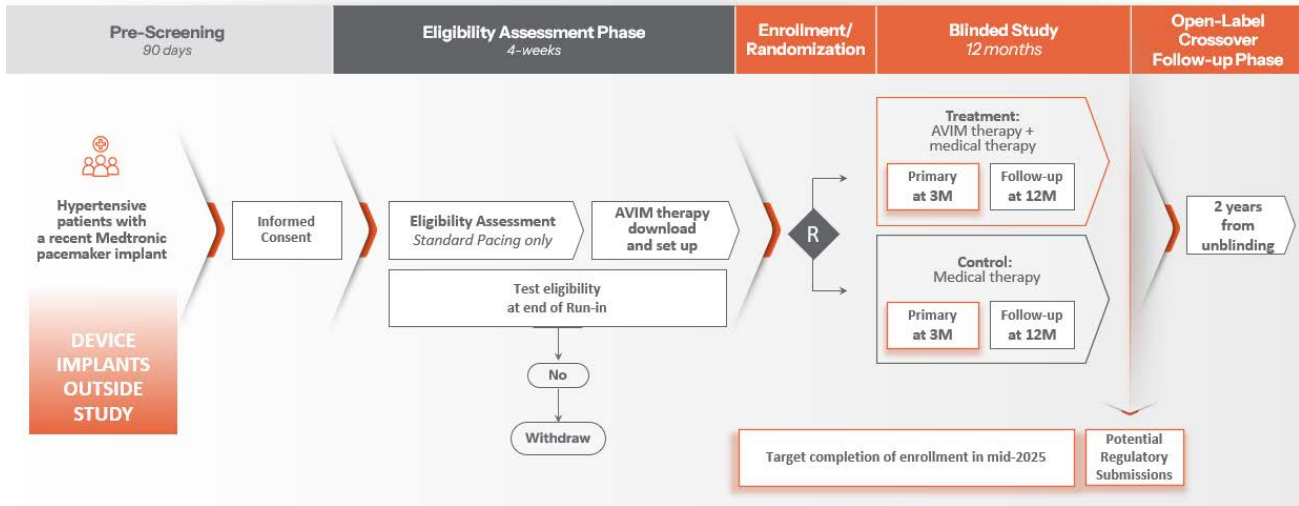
Pre-Screening
90 days

Eligibility Assessment Phase
4-weeks

Enrollment/
Randomization

Blinded Study
12 months

Open-Label
Crossover
Follow-up Phase

Hypertensive patients with a recent Medtronic pacemaker implant

DEVICE IMPLANTS OUTSIDE STUDY

Informed Consent

Eligibility Assessment
Standard Pacing only

AVIM therapy download and set up

Test eligibility at end of Run-in

No

Withdraw

R

Treatment:
AVIM therapy + medical therapy

Primary at 3M

Follow-up at 12M

Control:
Medical therapy

Primary at 3M

Follow-up at 12M

2 years from unblinding

Target completion of enrollment in mid-2025

Potential Regulatory Submissions